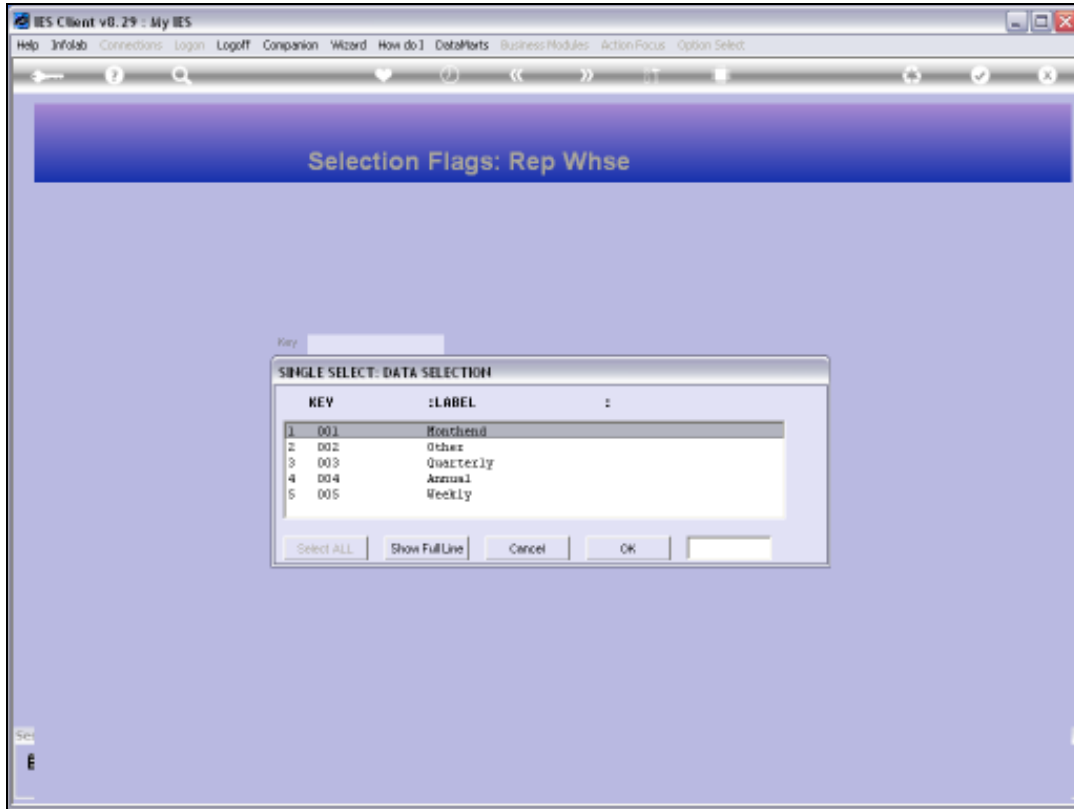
IES Client v8.29 : My IES

Help Infolab Connections Logon Logoff Companion Wizard How do I DataMarts Business Modules Action Focus Option Select

Selection Flags: Rep Whse

Key

SINGLE SELECT: DATA SELECTION

| | KEY | :LABEL | : |
|---|---|---|---|
| 1 | 001 | Monthend | |
| 2 | 002 | Other | |
| 3 | 003 | Quarterly | |
| 4 | 004 | Annual | |
| 5 | 005 | Weekly | |

Select ALL | Show Full Line | Cancel | OK

Se
E